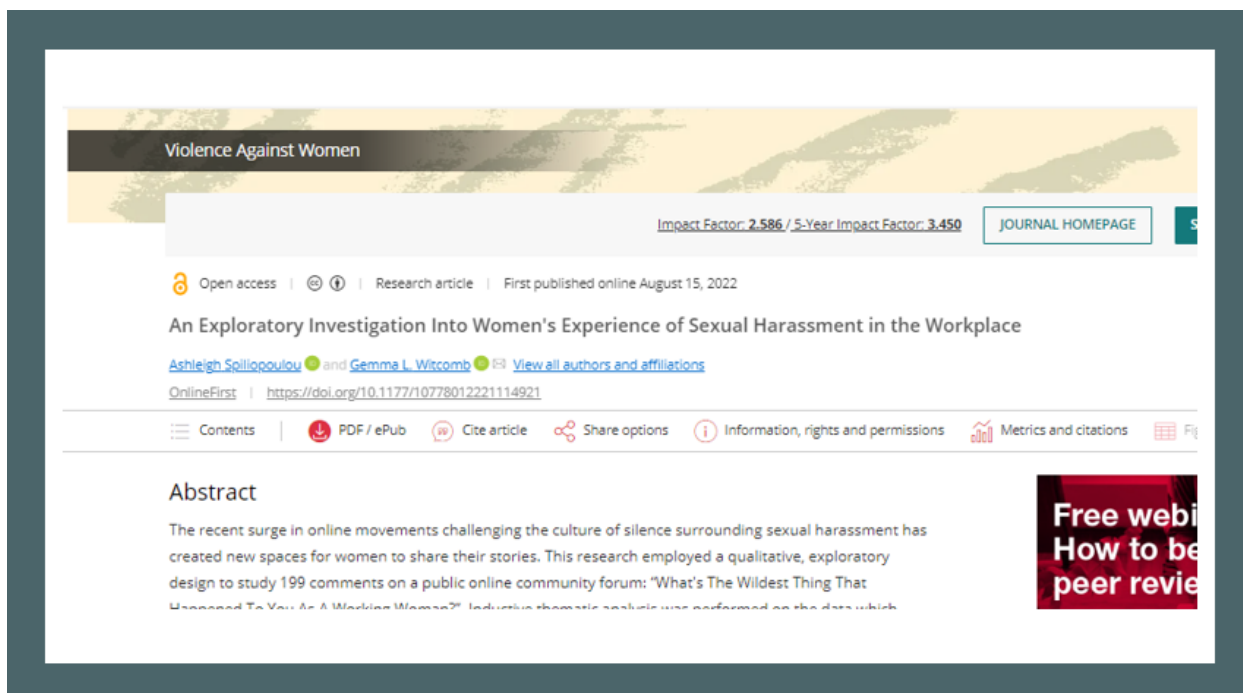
Violence Against Women

Impact Factor: 2.586 / 5-Year Impact Factor: 3.450 JOURNAL HOMEPAGE S

Open access | | Research article | First published online August 15, 2022

An Exploratory Investigation Into Women's Experience of Sexual Harassment in the Workplace

Ashleigh Spiliopoulou and Gemma L. Witcomb View all authors and affiliations

OnlineFirst | https://doi.org/10.1177/10778012221114921

Contents | PDF / ePub Cite article Share options Information, rights and permissions Metrics and citations Fi

Abstract

The recent surge in online movements challenging the culture of silence surrounding sexual harassment has created new spaces for women to share their stories. This research employed a qualitative, exploratory design to study 199 comments on a public online community forum: "What's The Wildest Thing That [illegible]

Free webi
How to be
peer revie